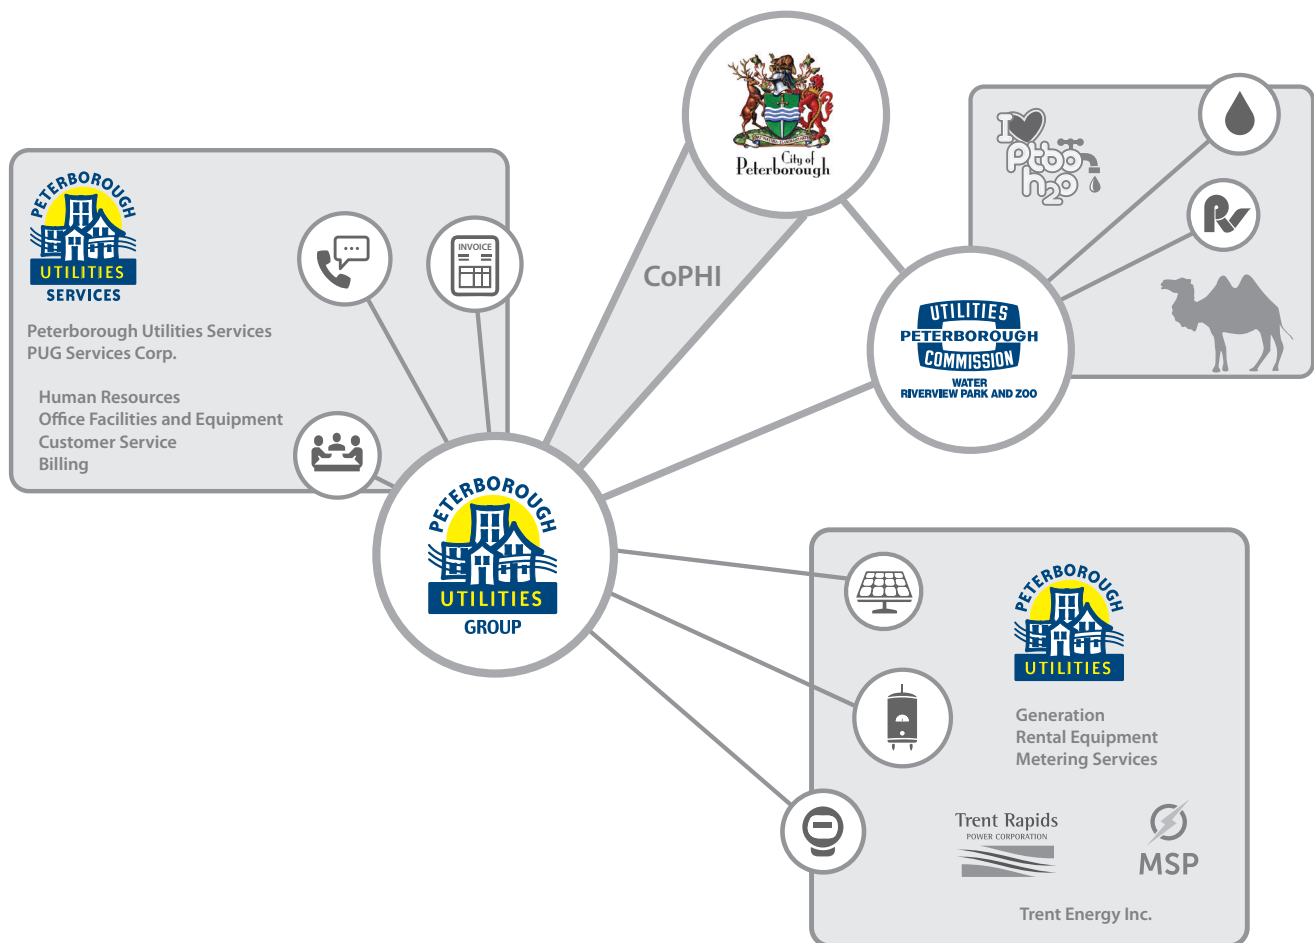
PETERBOROUGH
UTILITIES
SERVICES

Peterborough Utilities Services
PUG Services Corp.

Human Resources
Office Facilities and Equipment
Customer Service
Billing

INVOICE

City of Peterborough

CoPHI

I ♥ Ptbo h2o

UTILITIES
PETERBOROUGH
COMMISSION
WATER
RIVERVIEW PARK AND ZOO

PETERBOROUGH
UTILITIES
GROUP

PETERBOROUGH
UTILITIES

Generation
Rental Equipment
Metering Services

Trent Rapids
POWER CORPORATION

MSP

Trent Energy Inc.